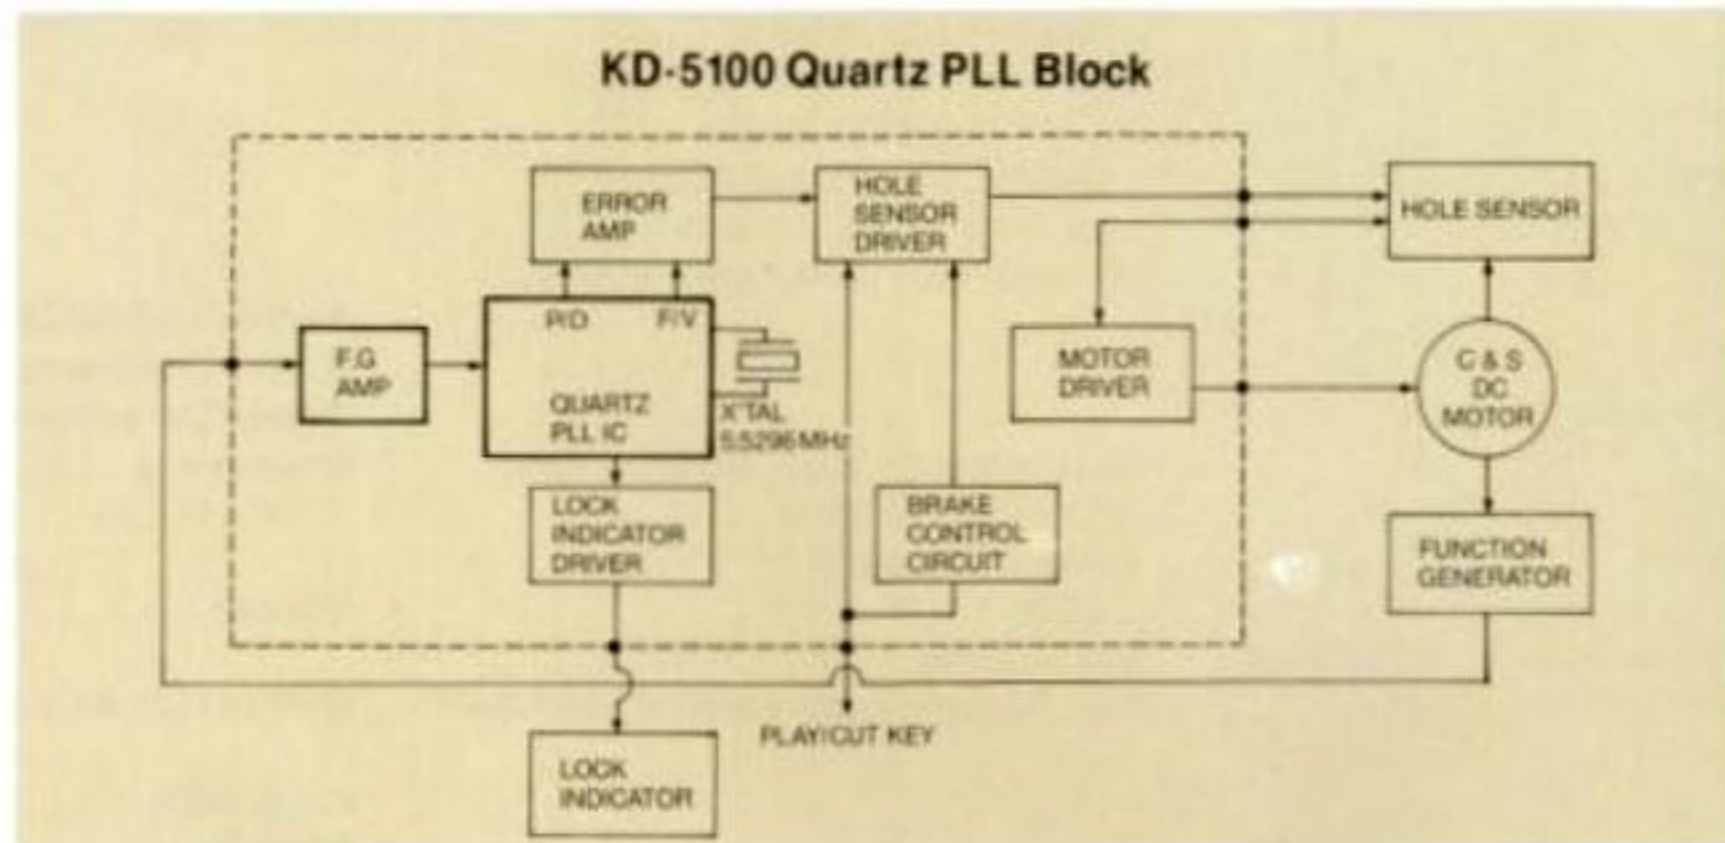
KD-5100 Quartz PLL Block

ERROR AMP

HOLE SENSOR DRIVER

HOLE SENSOR

F.G AMP

P/D

F/V

QUARTZ PLL IC

X'TAL 5.5296 MHz

MOTOR DRIVER

C & S DC MOTOR

LOCK INDICATOR DRIVER

BRAKE CONTROL CIRCUIT

FUNCTION GENERATOR

PLAY/CUT KEY

LOCK INDICATOR